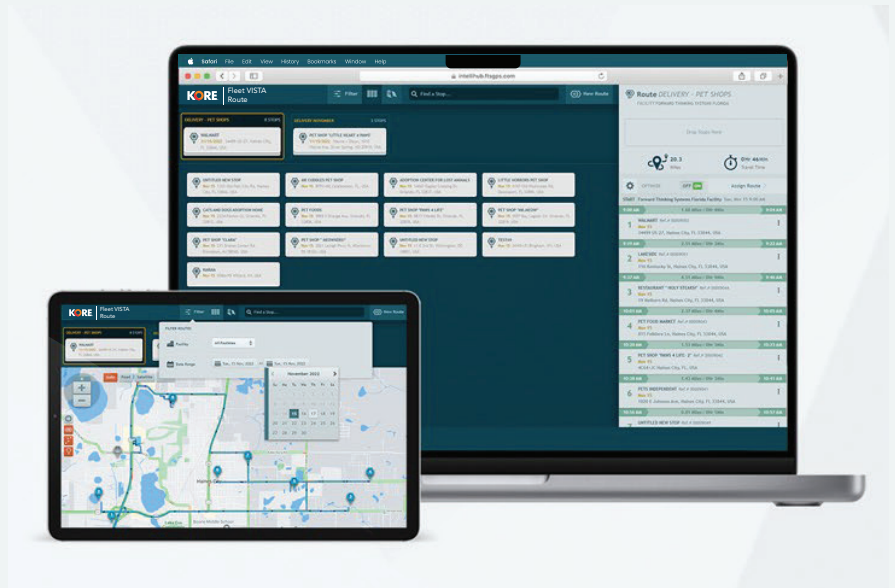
Safari File Edit View History Bookmarks Window Help

intellihub.fcsgps.com

KORE | Fleet VISTA Route

Filter

Find a Stop...

New Route

DELIVERY - PET SHOPS 8 STOPS

WALMART

DELIVER NOVEMBER

PET SHOP "LITTLE BEAST & PAWS"

UNTITLED NEW STOP

AN CURIOUS PET SHOP

ADOPTION CENTER FOR LOST ANIMALS

LITTLE HOMIES PET SHOP

CATLAND DOGS ADOPTION HOME

PET FOODS

PET SHOP "PAWS & LIFE"

PET SHOP "MEOWOW"

PET SHOP "CLAWS"

PET SHOP "WOWWOW"

UNTITLED NEW STOP

TESTSA

PANDA

Route DELIVERY - PET SHOPS

FACILITY FORWARD THINKING SYSTEMS FLORIDA

Drop Stops Here

20.3 Miles

0Hr 46Min Travel Time

OPTIMIZE

Assign Route

START Forward Thinking Systems Florida Facility

1 WALMART

2 LAKESIDE

3 RESTAURANT "HOLY STEAKS"

4 PET FOOD MARKET

5 PET SHOP "PAWS 4 LIFE 2"

6 PETS INDEPENDENT

UNTITLED NEW STOP

KORE | Fleet VISTA Route

Filter

Find a Stop...

New Route

DELIVERY - PET SHOPS

WALMART

FILTER ROUTES

Facility

All Facilities

Date Range

Tue, 15 Nov 2022

Tue, 15 Nov 2022

November 2022

Su Mo Tu We Th Fr Sa

Map Satellite